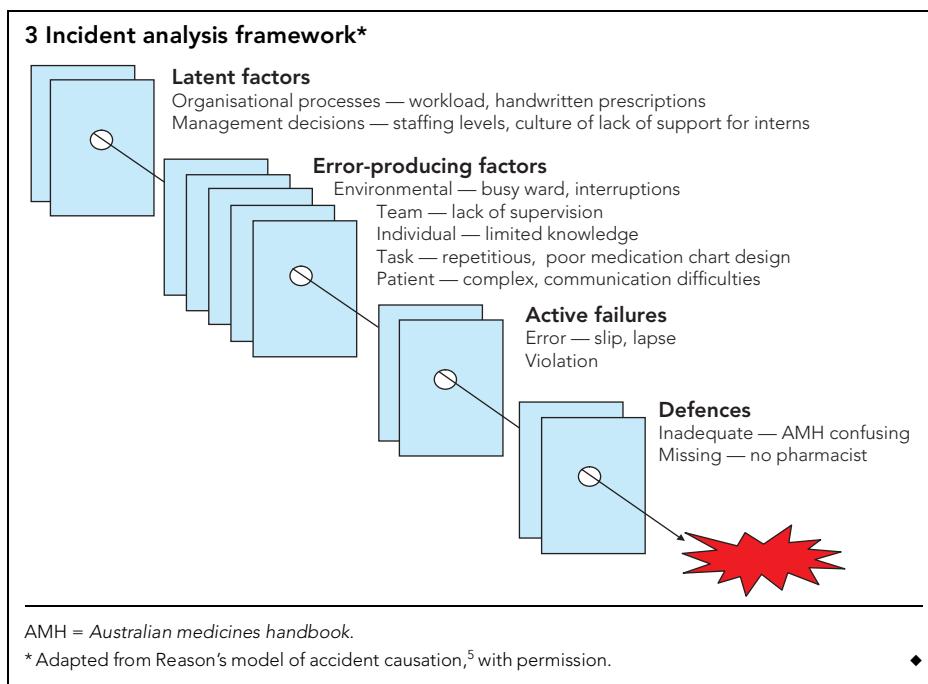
3 Incident analysis framework*

Latent factors
Organisational processes — workload, handwritten prescriptions
Management decisions — staffing levels, culture of lack of support for interns

Error-producing factors
Environmental — busy ward, interruptions
Team — lack of supervision
Individual — limited knowledge
Task — repetitious, poor medication chart design
Patient — complex, communication difficulties

Active failures
Error — slip, lapse
Violation

Defences
Inadequate — AMH confusing
Missing — no pharmacist

AMH = Australian medicines handbook.

* Adapted from Reason's model of accident causation,$^5$ with permission. ◆